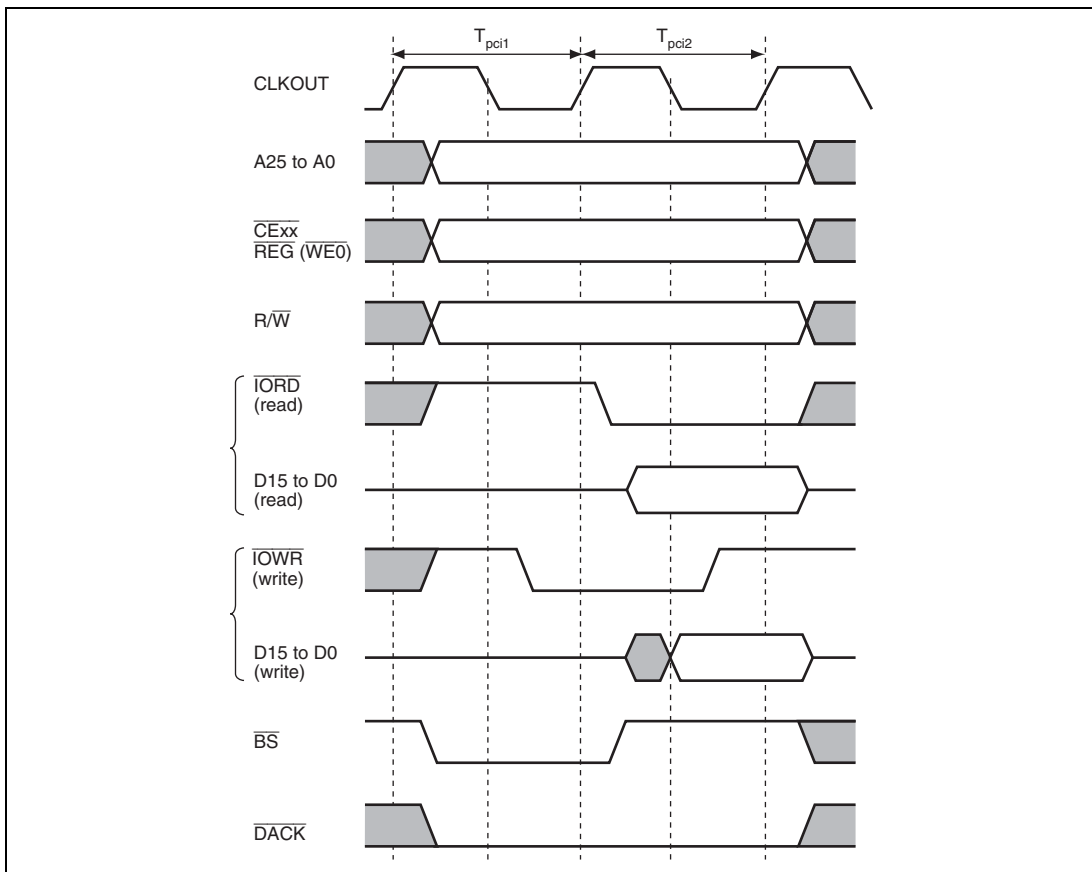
$T_{pci1}$ $T_{pci2}$

CLKOUT

A25 to A0

$\overline{CExx}$
$\overline{REG}$ ($\overline{WE0}$)

R/$\overline{W}$

$\overline{IORD}$
(read)

D15 to D0
(read)

$\overline{IOWR}$
(write)

D15 to D0
(write)

$\overline{BS}$

$\overline{DACK}$